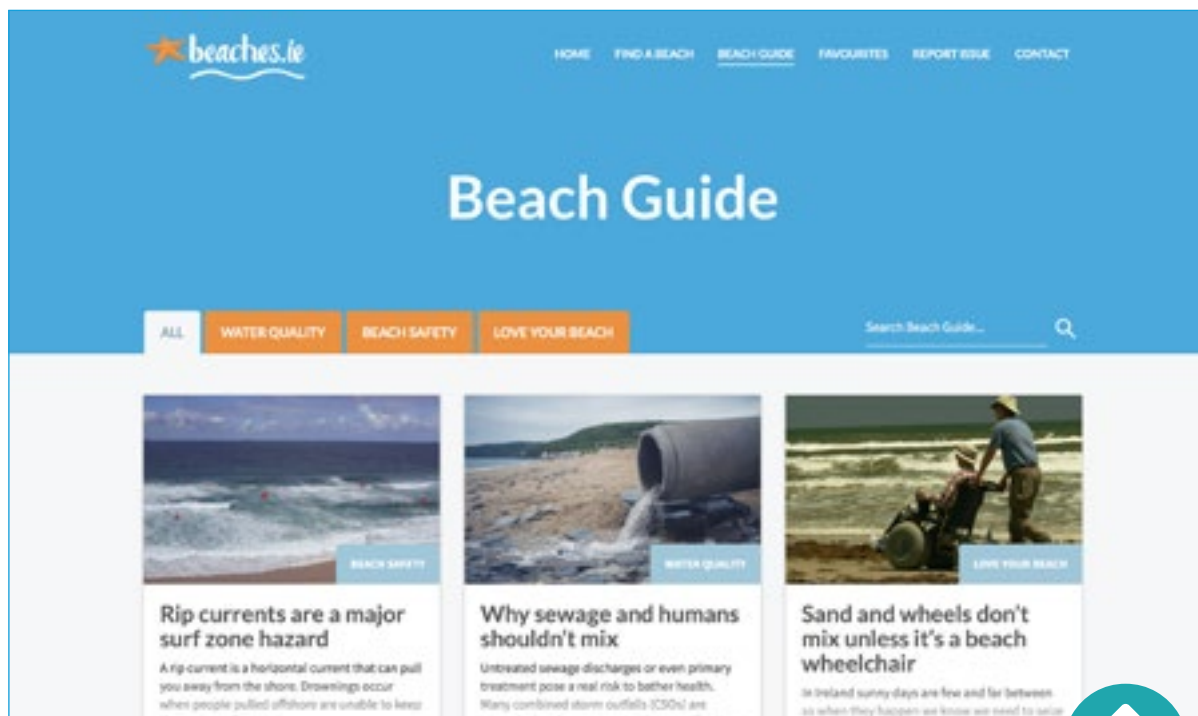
beaches.ie

HOME FIND A BEACH BEACH GUIDE FAVOURITES REPORT ISSUE CONTACT

Beach Guide

ALL WATER QUALITY BEACH SAFETY LOVE YOUR BEACH

Search Beach Guide...

BEACH SAFETY

Rip currents are a major surf zone hazard

A rip current is a horizontal current that can pull you away from the shore. Drownings occur when people pulled offshore are unable to keep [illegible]

WATER QUALITY

Why sewage and humans shouldn't mix

Untreated sewage discharges or even primary treatment pose a real risk to bather health. Many combined storm outfalls (CSOs) are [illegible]

LOVE YOUR BEACH

Sand and wheels don't mix unless it's a beach wheelchair

In Ireland sunny days are few and far between so when they happen we know we need to seize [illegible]